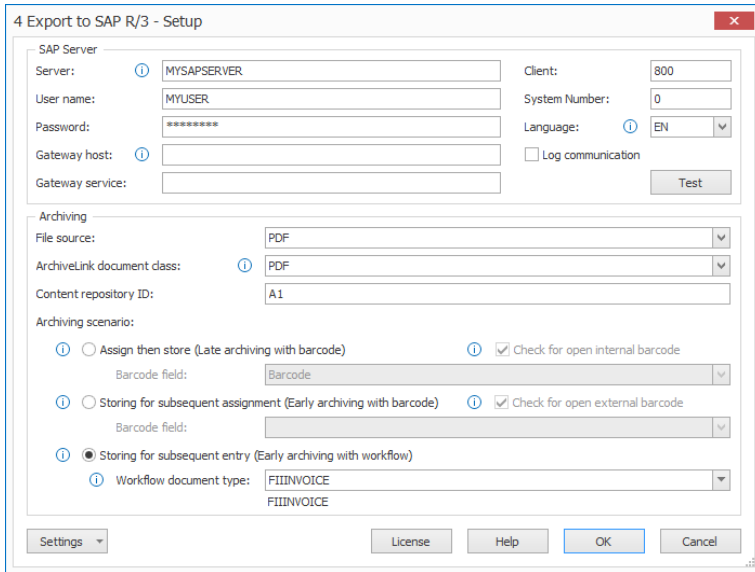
4 Export to SAP R/3 - Setup

SAP Server

Server: ⓘ MYSAPSERVER

User name: MYUSER

Password: ********

Gateway host: ⓘ

Gateway service:

Client: 800

System Number: 0

Language: ⓘ EN

Log communication

Test

Archiving

File source: PDF

ArchiveLink document class: ⓘ PDF

Content repository ID: A1

Archiving scenario:

ⓘ Assign then store (Late archiving with barcode) ⓘ Check for open internal barcode

Barcode field: Barcode

ⓘ Storing for subsequent assignment (Early archiving with barcode) ⓘ Check for open external barcode

Barcode field:

ⓘ Storing for subsequent entry (Early archiving with workflow)

ⓘ Workflow document type: FIIINVOICE

FIIINVOICE

Settings

License Help OK Cancel